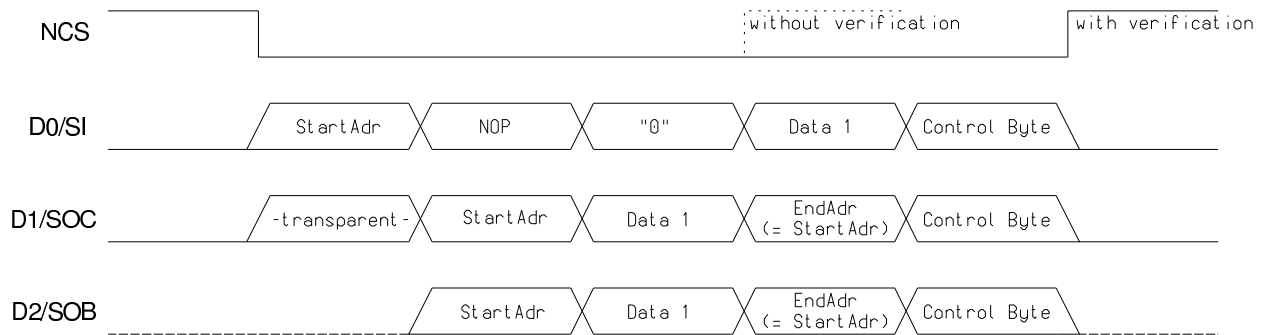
NCS

without verification

with verification

D0/SI

StartAdr

NOP

"0"

Data 1

Control Byte

D1/SOC

-transparent-

StartAdr

Data 1

EndAdr (= StartAdr)

Control Byte

D2/SOB

StartAdr

Data 1

EndAdr (= StartAdr)

Control Byte